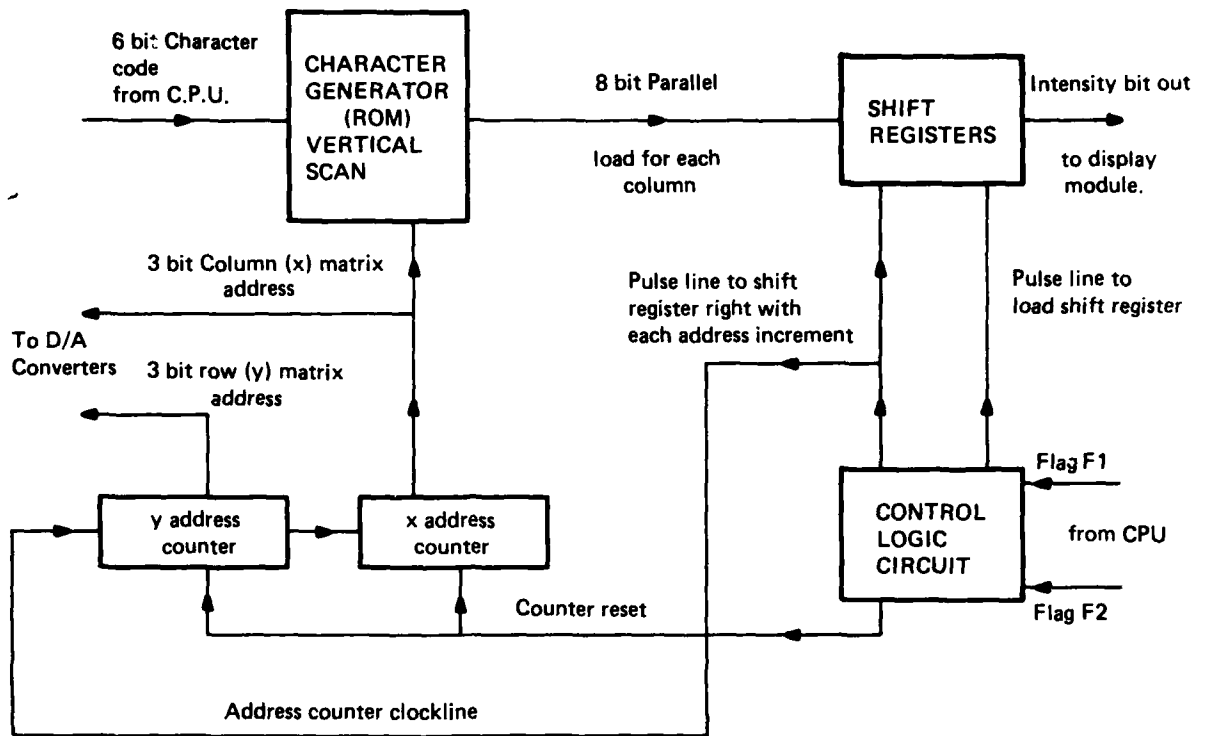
6 bit Character code from C.P.U.

CHARACTER GENERATOR (ROM) VERTICAL SCAN

8 bit Parallel

load for each column

SHIFT REGISTERS

Intensity bit out

to display module.

3 bit Column (x) matrix address

To D/A Converters

3 bit row (y) matrix address

Pulse line to shift register right with each address increment

Pulse line to load shift register

Flag F1

from CPU

Flag F2

CONTROL LOGIC CIRCUIT

y address counter

x address counter

Counter reset

Address counter clockline